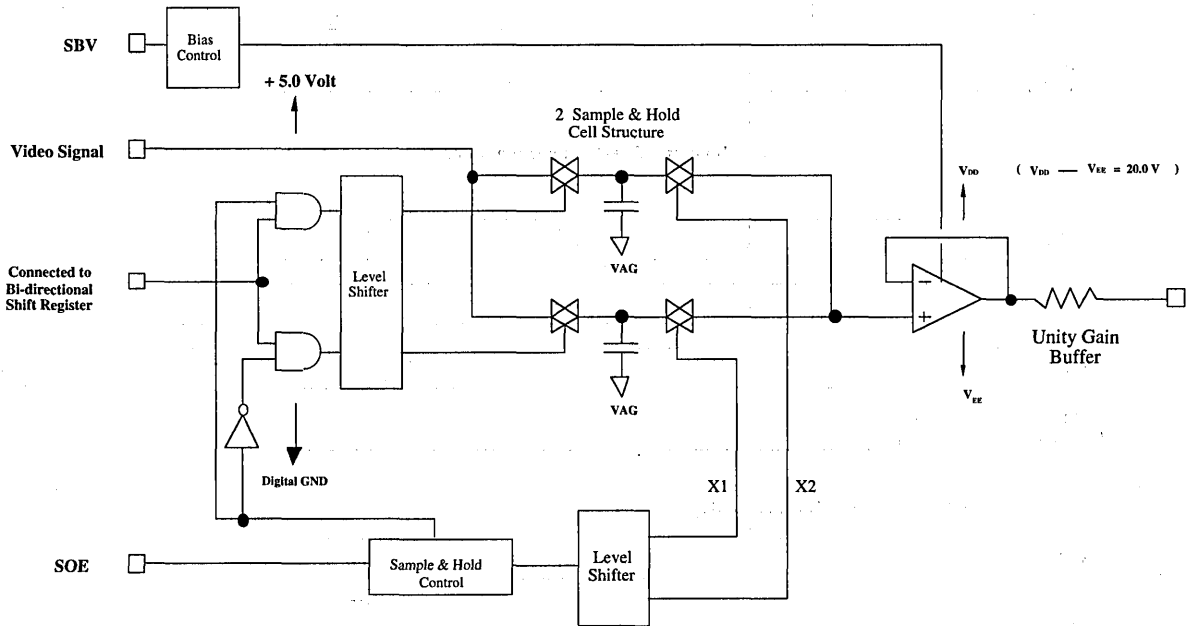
SBV

Bias Control

+ 5.0 Volt

2 Sample & Hold Cell Structure

Video Signal

$V_{DD}$

( $V_{DD}$ — $V_{EE}$ = 20.0 V )

Connected to Bi-directional Shift Register

Level Shifter

VAG

−

+

Unity Gain Buffer

VAG

$V_{EE}$

Digital GND

X1

X2

SOE

Sample & Hold Control

Level Shifter